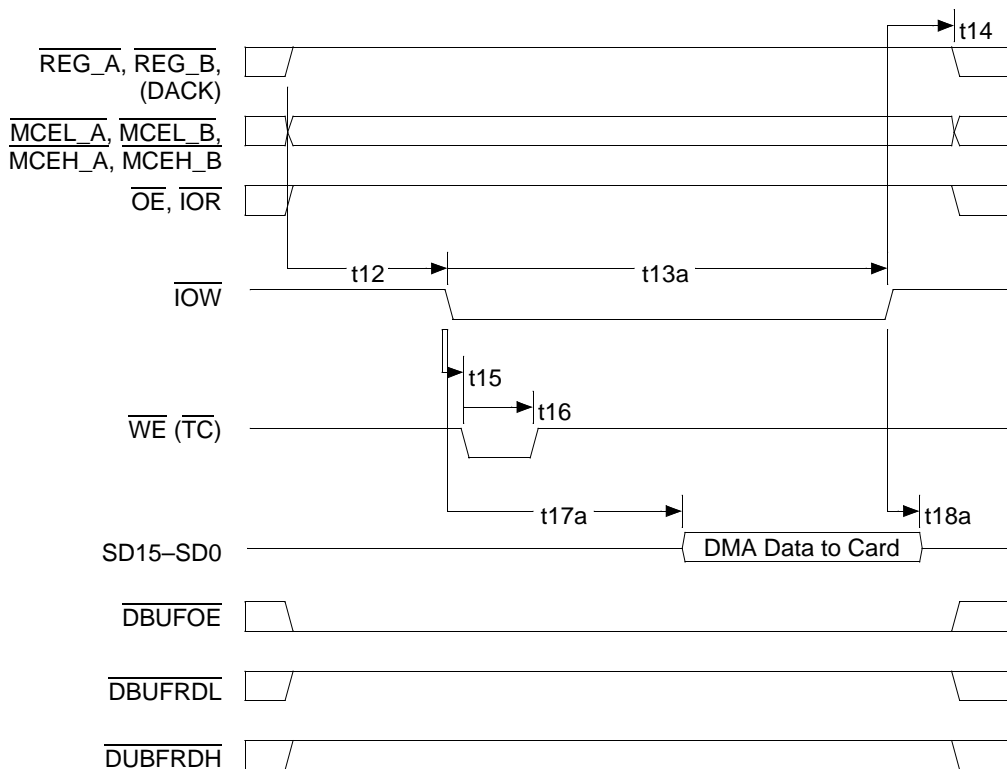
t14

$\overline{REG\_A}$, $\overline{REG\_B}$, (DACK)

$\overline{MCEL\_A}$, $\overline{MCEL\_B}$, $\overline{MCEH\_A}$, $\overline{MCEH\_B}$

$\overline{OE}$, $\overline{IOR}$

t12

t13a

$\overline{IOW}$

t15

t16

$\overline{WE}$ ($\overline{TC}$)

t17a

t18a

SD15–SD0

DMA Data to Card

$\overline{DBUFOE}$

$\overline{DBUFRDL}$

$\overline{DUBFRDH}$